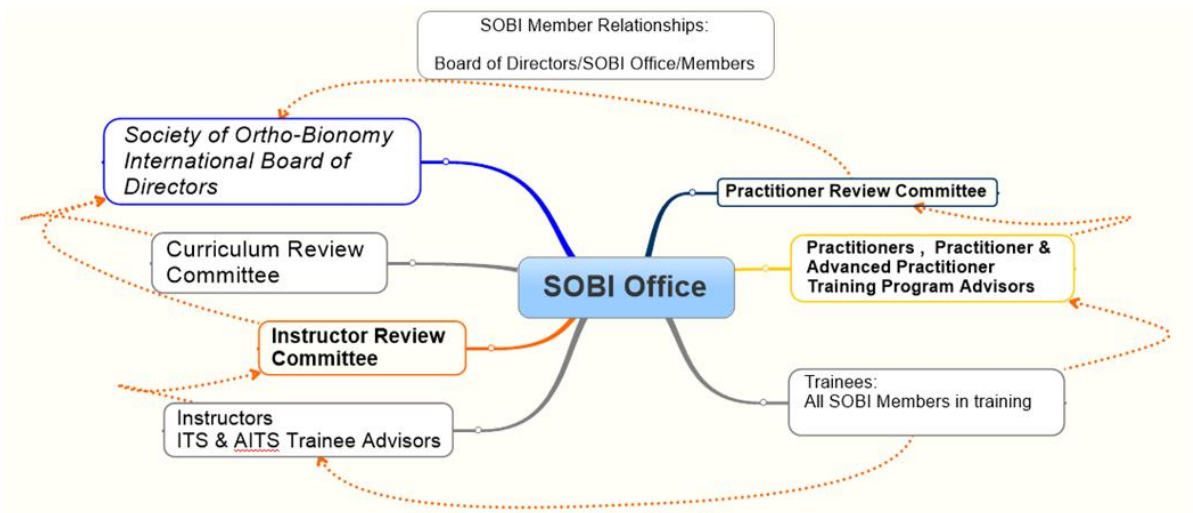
SOBI Member Relationships:

Board of Directors/SOBI Office/Members

Society of Ortho-Bionomy International Board of Directors

Practitioner Review Committee

Curriculum Review Committee

SOBI Office

Practitioners , Practitioner & Advanced Practitioner Training Program Advisors

Instructor Review Committee

Trainees:
All SOBI Members in training

Instructors
ITS & AITS Trainee Advisors